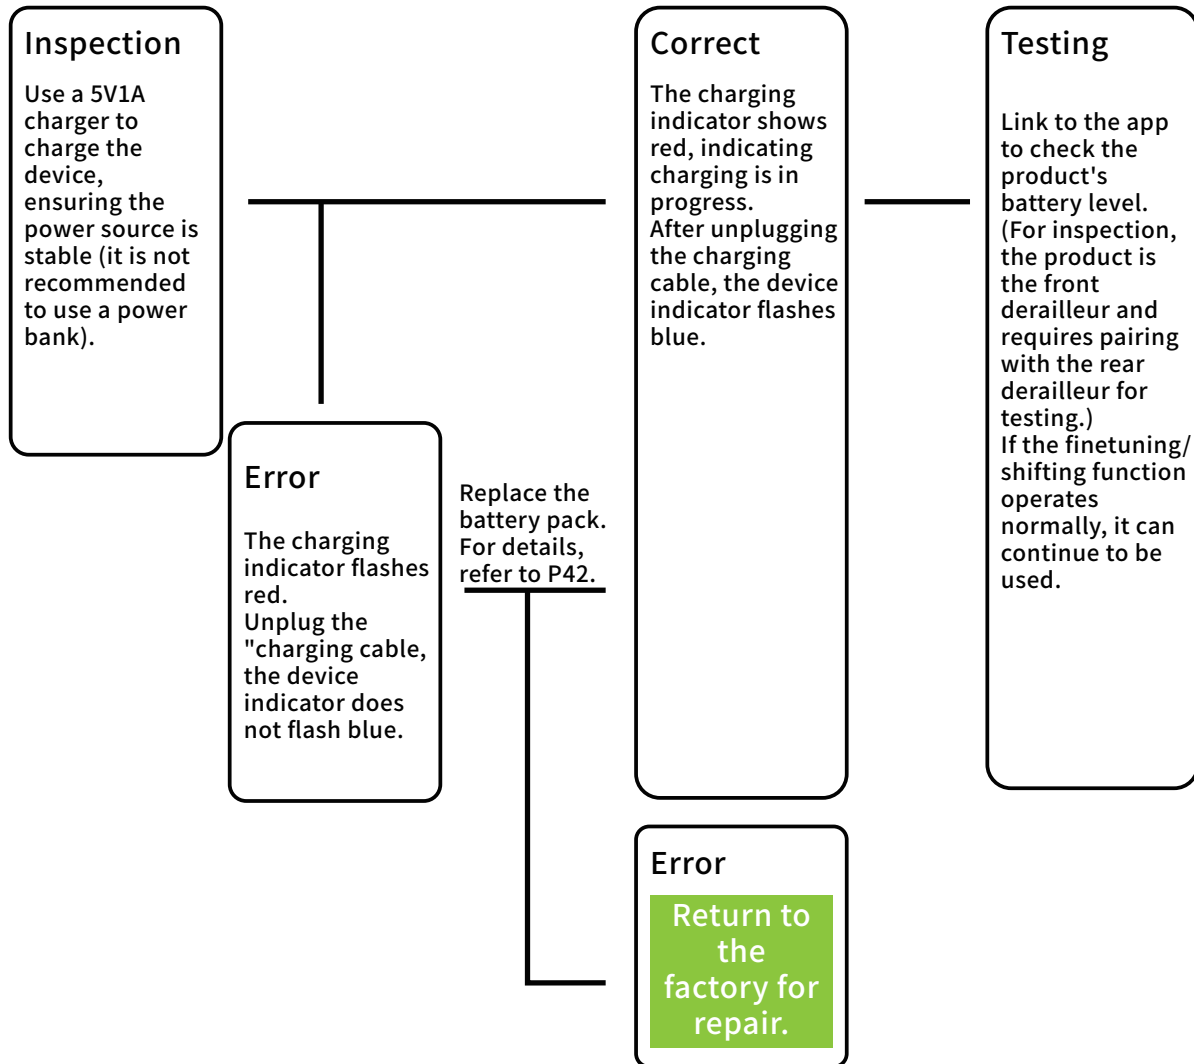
Inspection

Use a 5V1A charger to charge the device, ensuring the power source is stable (it is not recommended to use a power bank).

Correct

The charging indicator shows red, indicating charging is in progress.
After unplugging the charging cable, the device indicator flashes blue.

Testing

Link to the app to check the product's battery level. (For inspection, the product is the front derailleur and requires pairing with the rear derailleur for testing.)
If the finetuning/ shifting function operates normally, it can continue to be used.

Error

The charging indicator flashes red.
Unplug the "charging cable, the device indicator does not flash blue.

Replace the battery pack. For details, refer to P42.

Error

Return to the factory for repair.